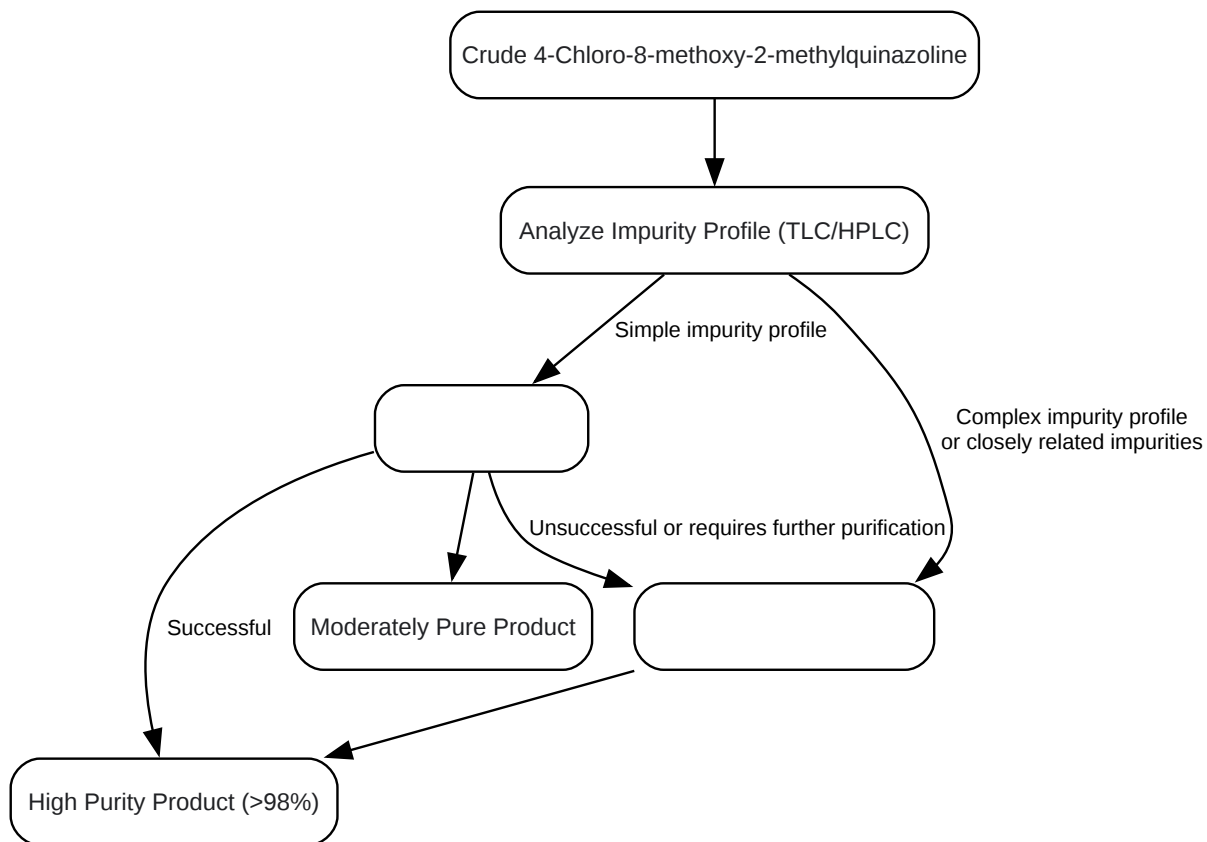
Crude 4-Chloro-8-methoxy-2-methylquinazoline

Analyze Impurity Profile (TLC/HPLC)

Simple impurity profile

Complex impurity profile or closely related impurities

Unsuccessful or requires further purification

Successful

Moderately Pure Product

High Purity Product (>98%)